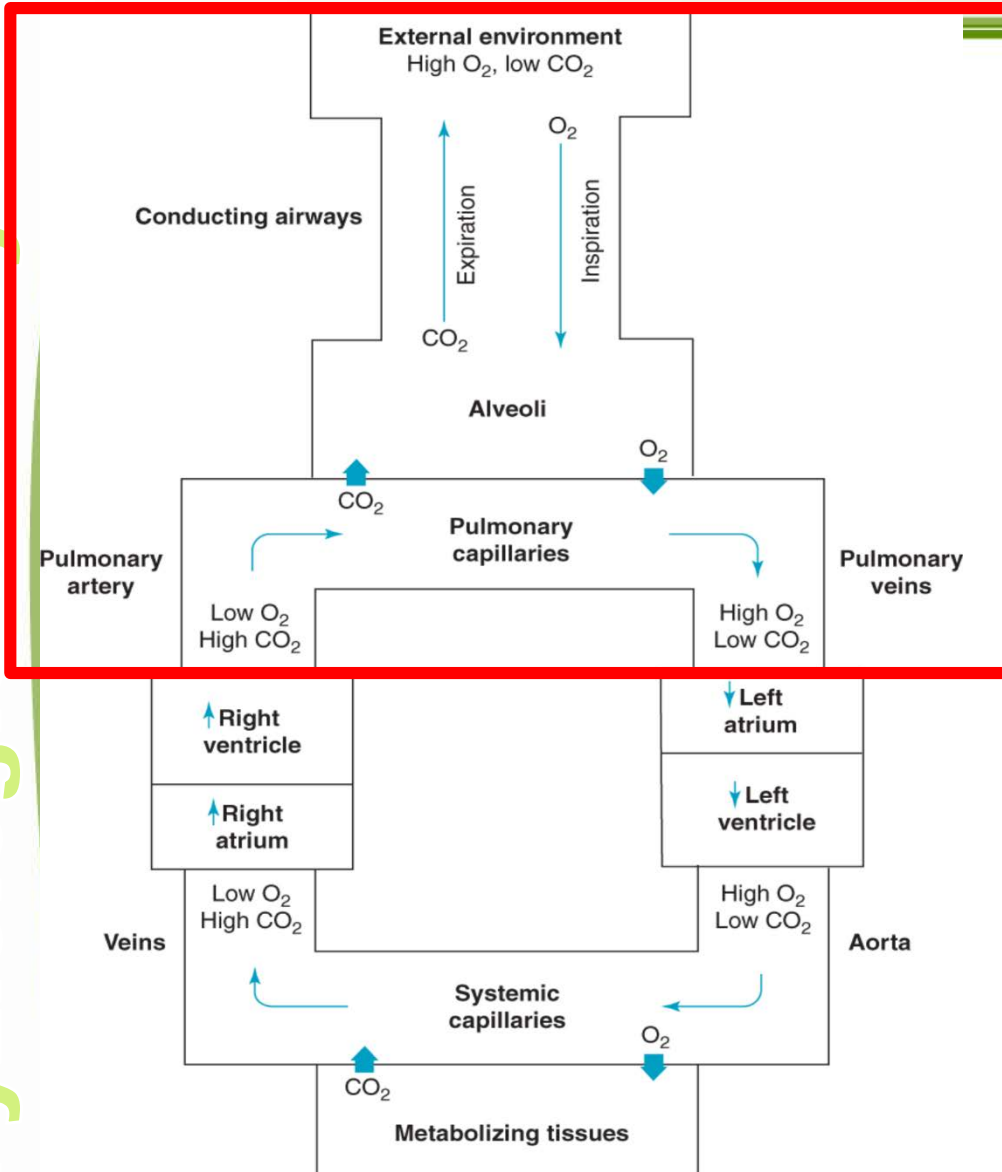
External environment
High $O_2$, low $CO_2$

Conducting airways

Expiration

$O_2$

Inspiration

$CO_2$

Alveoli

$O_2$

$CO_2$

Pulmonary capillaries

Pulmonary artery

Pulmonary veins

Low $O_2$
High $CO_2$

High $O_2$
Low $CO_2$

Right ventricle

Left atrium

Right atrium

Left ventricle

Low $O_2$
High $CO_2$

High $O_2$
Low $CO_2$

Veins

Aorta

Systemic capillaries

$O_2$

$CO_2$

Metabolizing tissues